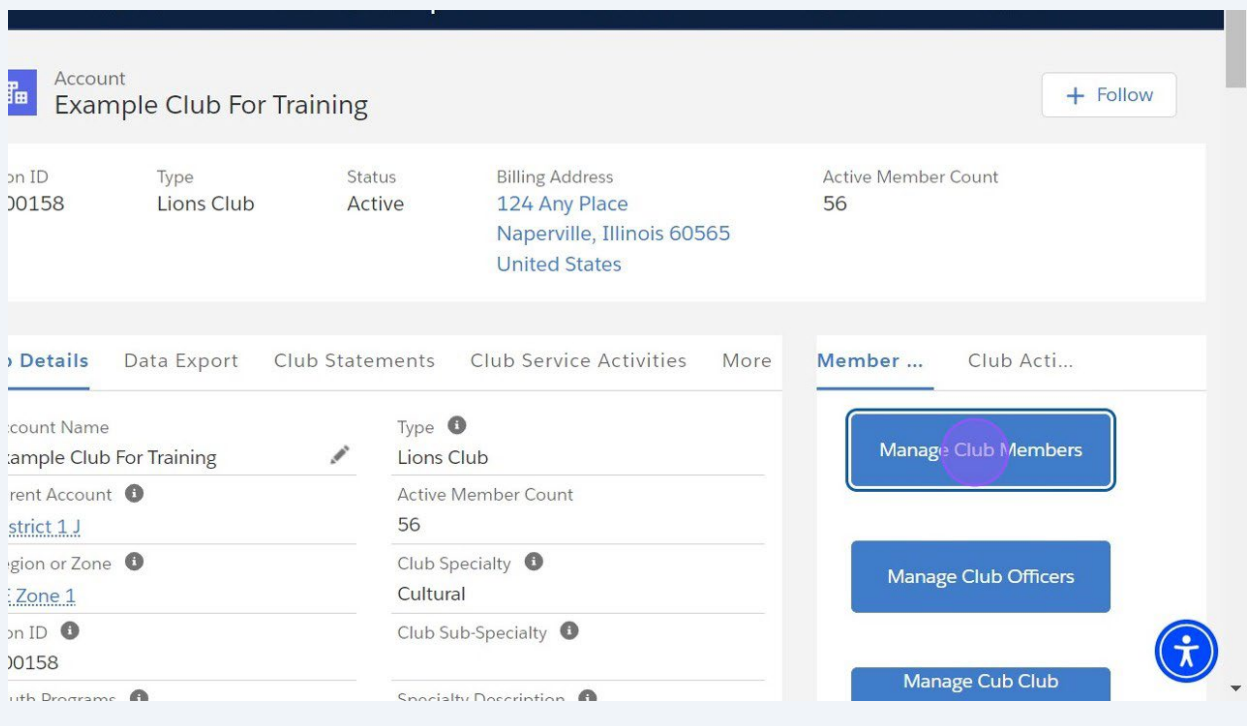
Account
Example Club For Training

+ Follow

on ID
)0158

Type
Lions Club

Status
Active

Billing Address
124 Any Place
Naperville, Illinois 60565
United States

Active Member Count
56

Details | Data Export | Club Statements | Club Service Activities | More

Member ... | Club Acti...

ccount Name
xample Club For Training

Type
Lions Club

rent Account
strict 1 J

Active Member Count
56

gion or Zone
Zone 1

Club Specialty
Cultural

on ID
)0158

Club Sub-Specialty

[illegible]

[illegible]

Manage Club Members

Manage Club Officers

Manage Cub Club